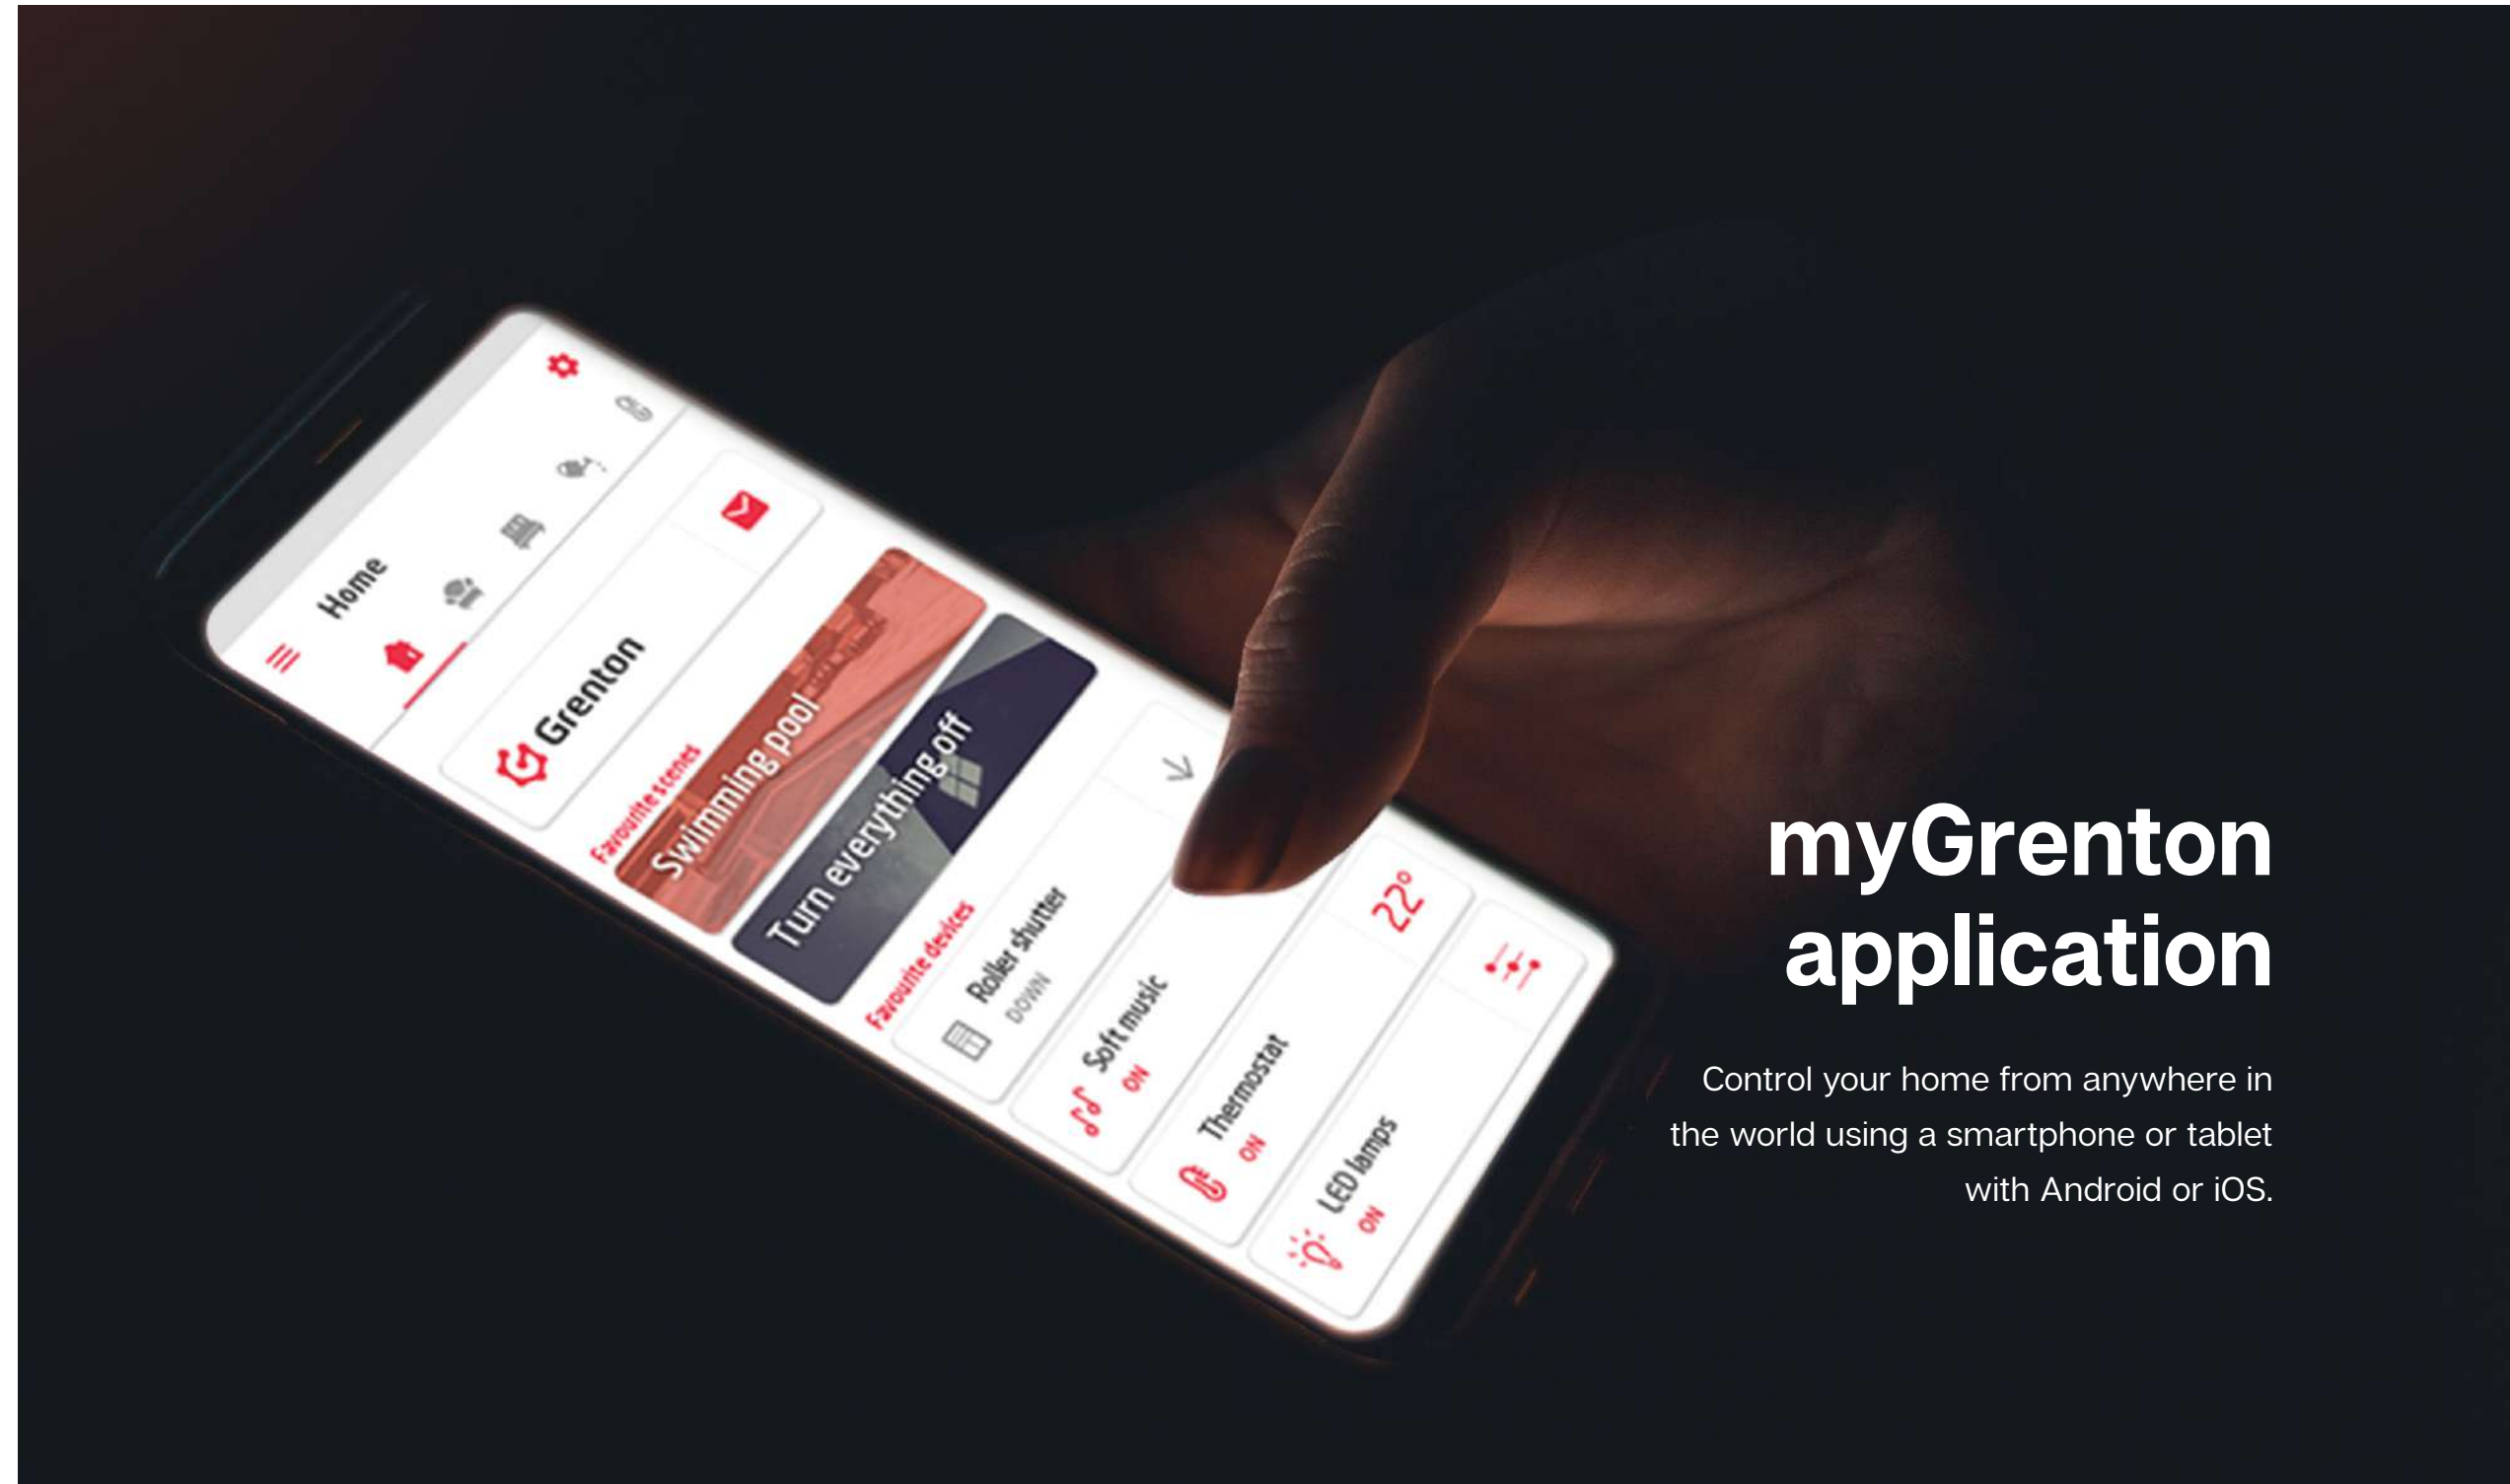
Home

Grenton

Favourite scenes

Swimming pool

Turn everything off

Favourite devices

Roller shutter
DOWN

Soft music
ON

Thermostat
ON

22°

LED lamps
ON

myGrenton application

Control your home from anywhere in the world using a smartphone or tablet with Android or iOS.